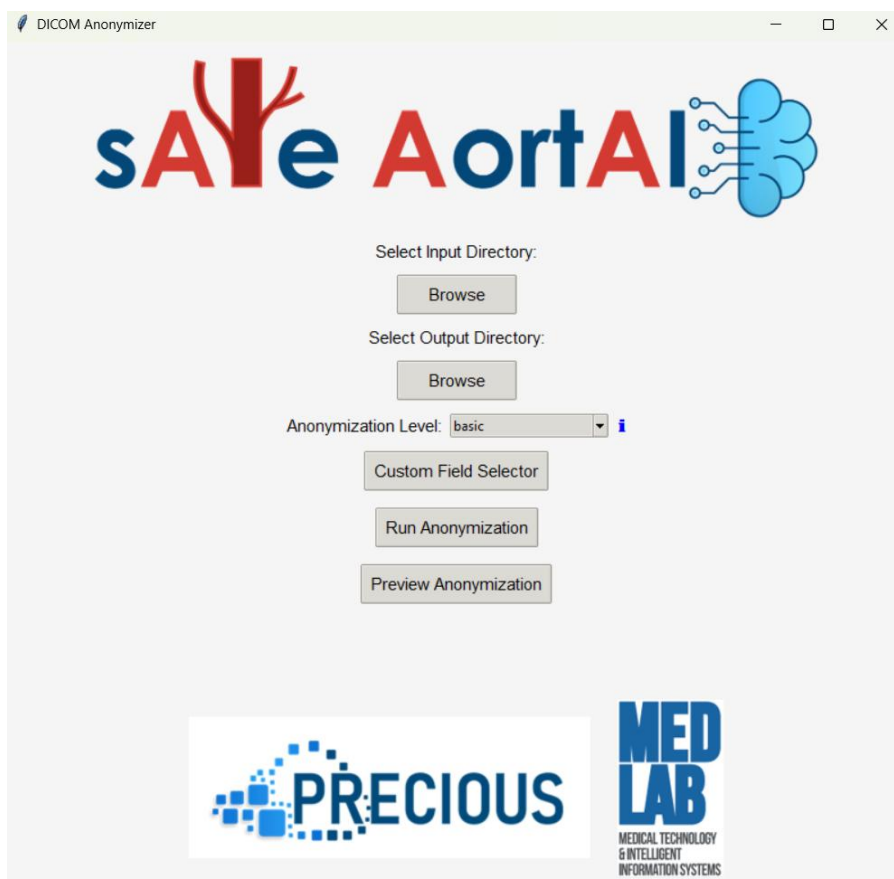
DICOM Anonymizer

sAVe AortAI

Select Input Directory:

Browse

Select Output Directory:

Browse

Anonymization Level: basic i

Custom Field Selector

Run Anonymization

Preview Anonymization

PRECIOUS

MED LAB
MEDICAL TECHNOLOGY & INTELLIGENT INFORMATION SYSTEMS